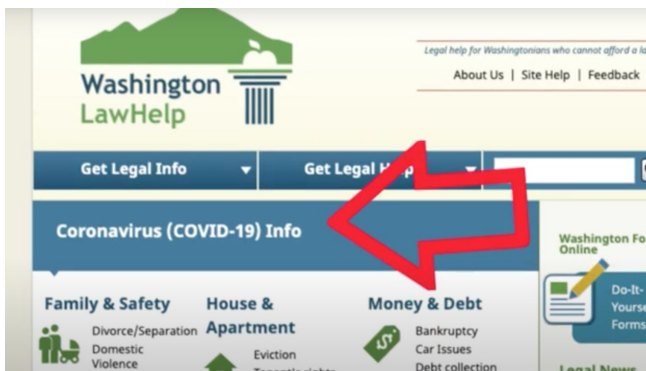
Washington LawHelp

Legal help for Washingtonians who cannot afford a la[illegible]

About Us | Site Help | Feedback

Get Legal Info

Get Legal H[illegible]

Coronavirus (COVID-19) Info

Washington Fo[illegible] Online

Do-It-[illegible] Yourse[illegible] Forms

Family & Safety

Divorce/Separation

Domestic Violence

House & Apartment

Eviction

Tenant's rights

Money & Debt

Bankruptcy

Car Issues

Debt collection

Legal News